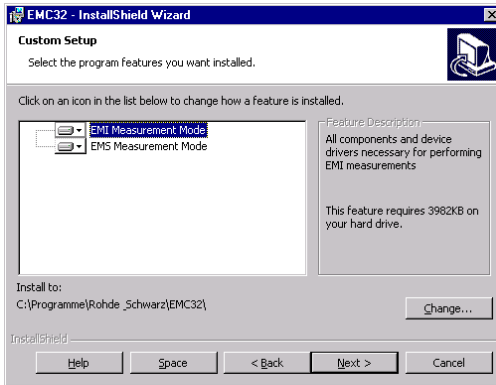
EMC32 - InstallShield Wizard

Custom Setup
Select the program features you want installed.

Click on an icon in the list below to change how a feature is installed.

EMI Measurement Mode
EMS Measurement Mode

Feature Description
All components and device drivers necessary for performing EMI measurements

This feature requires 3982KB on your hard drive.

Install to:
C:\Programme\Rohde_Schwarz\EMC32\

Change...

InstallShield

Help
Space
< Back
Next >
Cancel